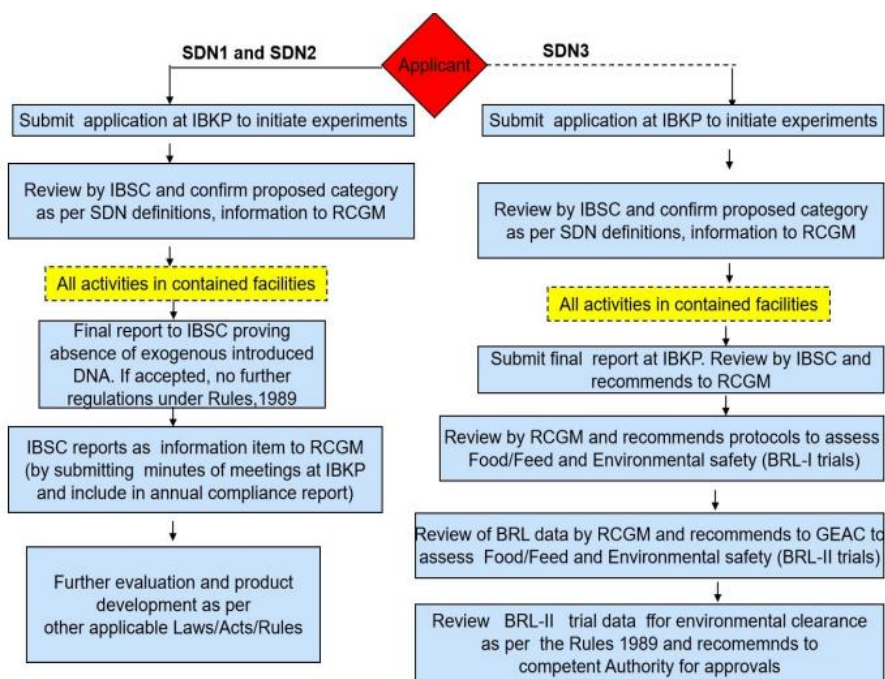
SDN1 and SDN2

Applicant

SDN3

Submit application at IBKP to initiate experiments

Review by IBSC and confirm proposed category as per SDN definitions, information to RCGM

All activities in contained facilities

Final report to IBSC proving absence of exogenous introduced DNA. If accepted, no further regulations under Rules,1989

IBSC reports as information item to RCGM (by submitting minutes of meetings at IBKP and include in annual compliance report)

Further evaluation and product development as per other applicable Laws/Acts/Rules

Submit application at IBKP to initiate experiments

Review by IBSC and confirm proposed category as per SDN definitions, information to RCGM

All activities in contained facilities

Submit final report at IBKP. Review by IBSC and recommends to RCGM

Review by RCGM and recommends protocols to assess Food/Feed and Environmental safety (BRL-I trials)

Review of BRL data by RCGM and recommends to GEAC to assess Food/Feed and Environmental safety (BRL-II trials)

Review BRL-II trial data ffor environmental clearance as per the Rules 1989 and recomemnds to competent Authority for approvals